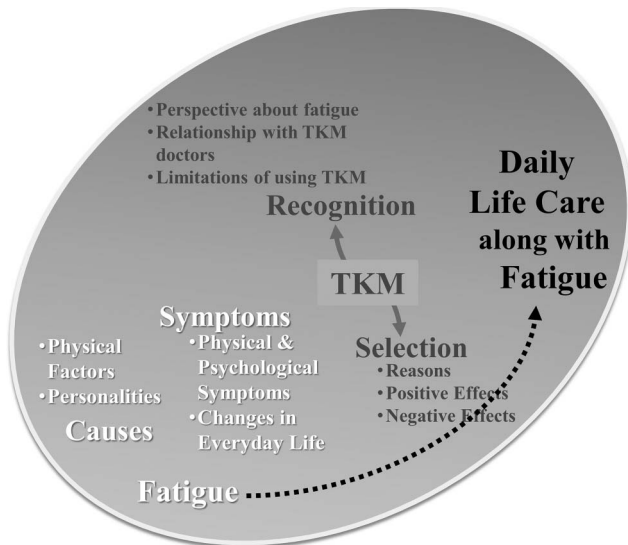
•Perspective about fatigue
•Relationship with TKM doctors
•Limitations of using TKM

Recognition

Daily Life Care along with Fatigue

TKM

Symptoms
•Physical & Psychological Symptoms
•Changes in Everyday Life

•Physical Factors
•Personalities
Causes

Selection
•Reasons
•Positive Effects
•Negative Effects

Fatigue